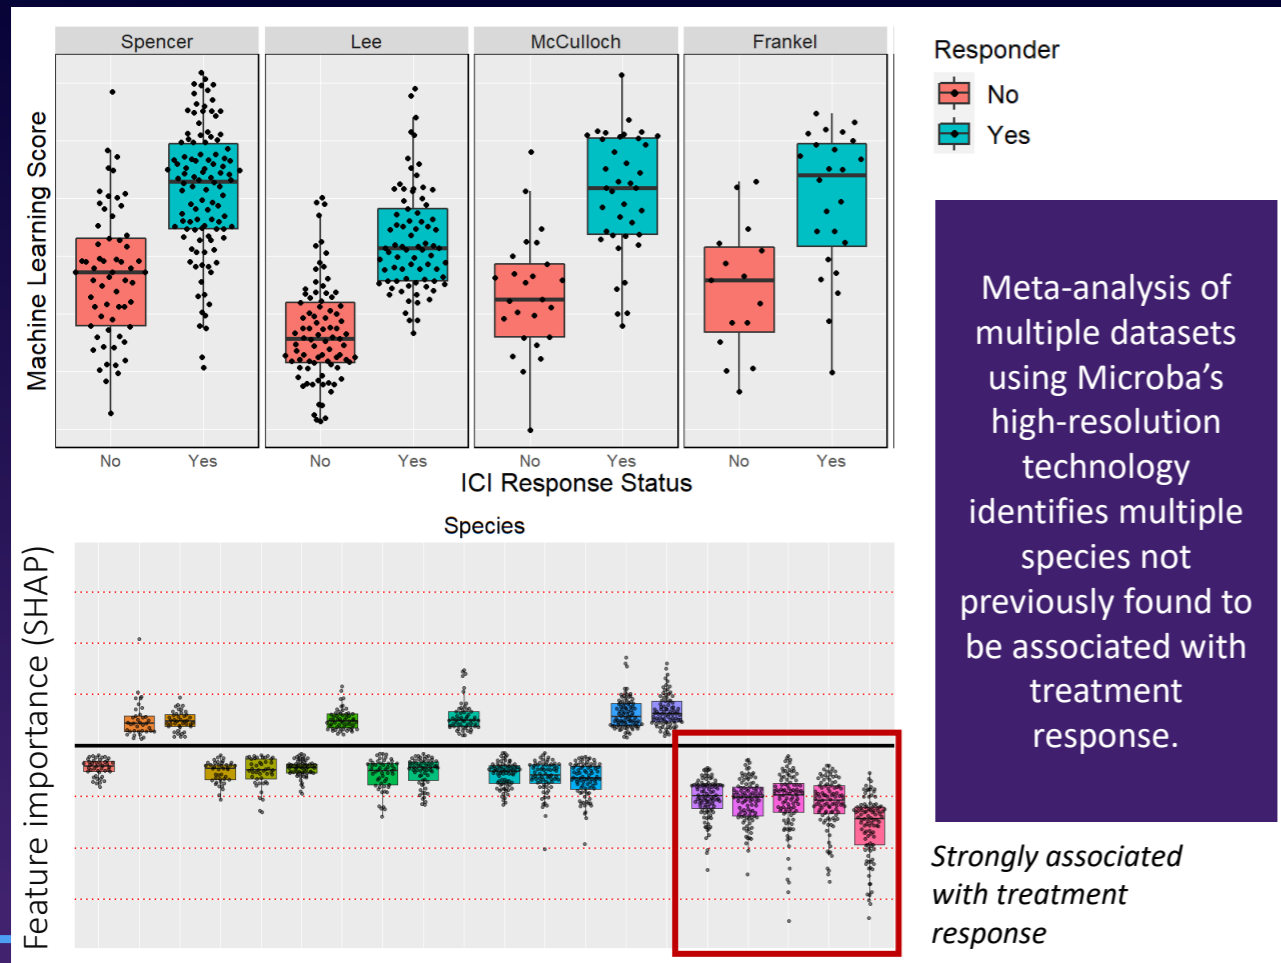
Spencer

Lee

McCulloch

Frankel

Machine Learning Score

No Yes No Yes No Yes No Yes

ICI Response Status

Responder

No

Yes

Meta-analysis of multiple datasets using Microba's high-resolution technology identifies multiple species not previously found to be associated with treatment response.

Species

Feature importance (SHAP)

Strongly associated with treatment response